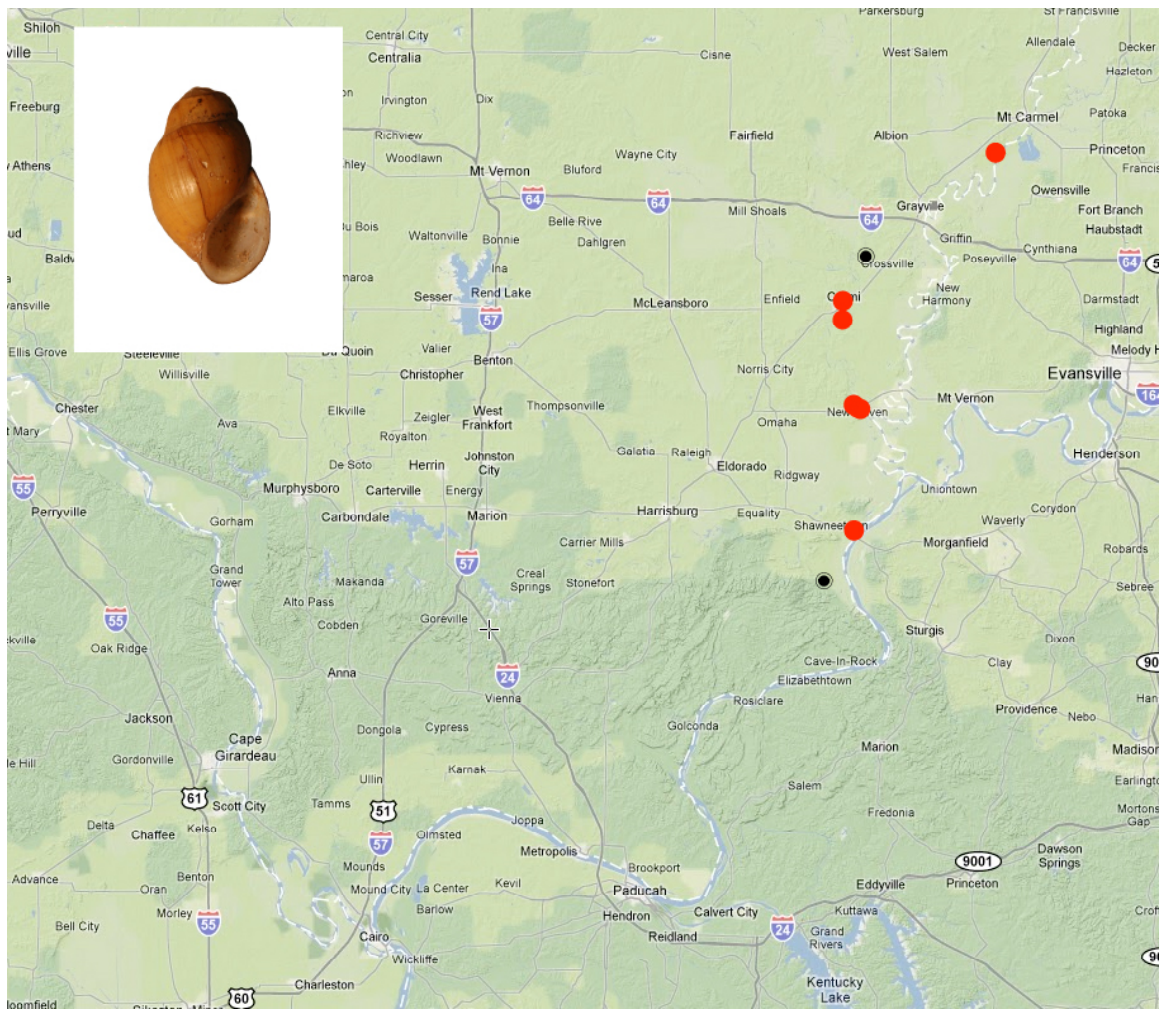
Parkersburg
St Francisville
Shiloh
Central City
Allendale
Decker
Centralia
Cisne
West Salem
Hazleton
Freeburg
Irvington
Dix
Mt Carmel
Patoka
Richview
Fairfield
Albion
Princeton
Athens
Woodlawn
Mt Vernon
Bluford
Wayne City
Owensville
64
64
Mill Shoals
64
Grayville
Fort Branch
Du Bois
Belle Rive
Griffin
Haubstadt
Waltonville
Bonnie
Dahlgren
Cynthiana
Grossville
Poseyville
64
Ina
Sesser
Rend Lake
McLeansboro
Enfield
Carmi
New Harmony
Darmstadt
57
Highland
Ellis Grove
Steeleville
Du Quoin
Valier
Benton
Melody H
Willisville
Christopher
Norris City
Evansville
Chester
Elkville
West Frankfort
Thompsonville
New Haven
Mt Vernon
164
Ava
Zeigler
Omaha
Royalton
Johnston City
Galatia
Raleigh
Henderson
De Soto
Herrin
Eldorado
Ridgway
55
Murphysboro
Carterville
Energy
Uniontown
Perryville
Gorham
Carbondale
Marion
Harrisburg
Equality
Corydon
Shawneetown
Waverly
Carrier Mills
Morganfield
Robards
57
Grand Tower
Creal Springs
Makanda
Stonefort
Sebree
Alto Pass
Cobden
Goreville
Sturgis
55
Dixon
Oak Ridge
Cave-In-Rock
Clay
Anna
24
Elizabethtown
Vienna
Rosiclare
Providence
Nebo
Jackson
Dongola
Cypress
Golconda
Cape Girardeau
Marion
Gordonville
Madison
Hill
Ullin
Karnak
Earlington
61
Scott City
Tamms
51
Salem
Fredonia
Mortons Gap
Delta
Chaffee
Kelso
57
Olmsted
Joppa
Dawson Springs
Metropolis
Brookport
9001
Advance
Benton
Mounds
Mound City
La Center
Kevil
Paducah
Eddyville
Princeton
Oran
Barlow
Kuttawa
Morley
55
Hendron
Calvert City
Bell City
Cairo
Reidland
24
Grand Rivers
Wickliffe
Kentucky Lake
Charleston
60
Bloomfield